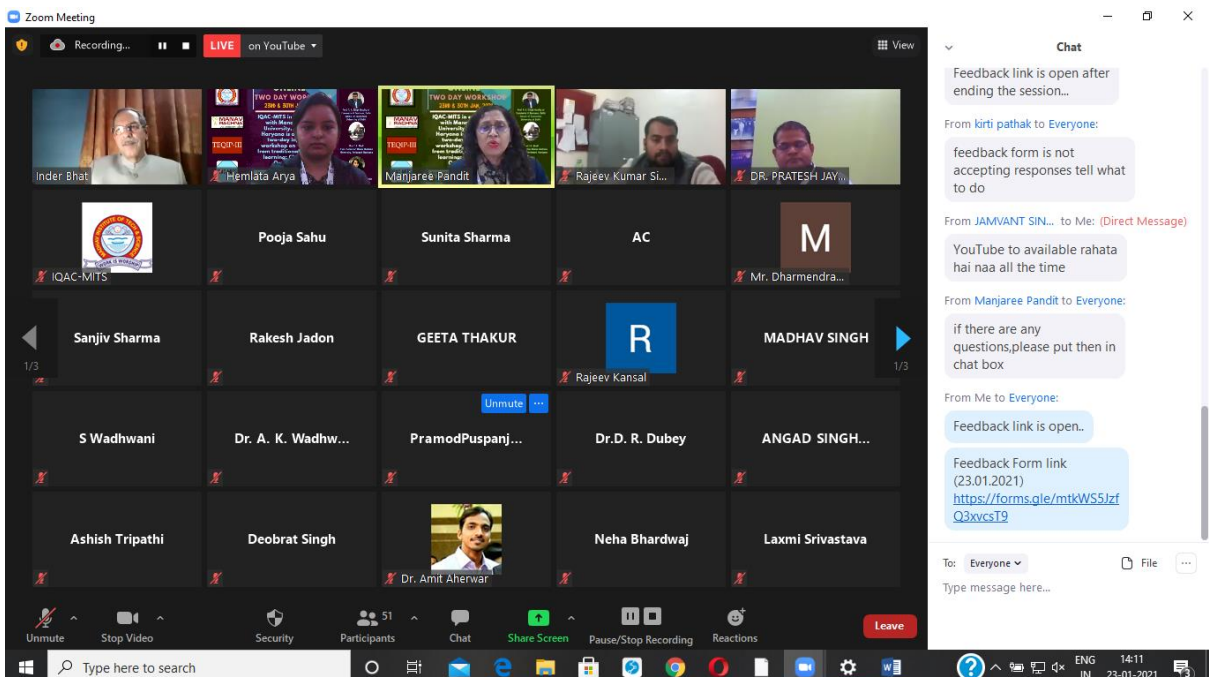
Zoom Meeting

Recording...

LIVE on YouTube

View

TWO DAY WORKSHOP

Inder Bhat

Hemlata Arya

Manjaree Pandit

Rajeev Kumar Si...

DR. PRATESH JAY...

IQAC-MITS

Pooja Sahu

Sunita Sharma

AC

M

Mr. Dharmendra...

Sanjiv Sharma

Rakesh Jadon

GEETA THAKUR

R

Rajeev Kansal

MADHAV SINGH

1/3

1/3

Unmute

S Wadhwani

Dr. A. K. Wadhw...

PramodPuspanj...

Dr.D. R. Dubey

ANGAD SINGH...

Ashish Tripathi

Deobrat Singh

Dr. Amit Aherwar

Neha Bhardwaj

Laxmi Srivastava

Unmute

Stop Video

Security

51

Participants

Chat

Share Screen

Pause/Stop Recording

Reactions

Leave

Chat

Feedback link is open after ending the session...

From kirti pathak to Everyone:

feedback form is not accepting responses tell what to do

From JAMVANT SIN... to Me: (Direct Message)

YouTube to available rahata hai naa all the time

From Manjaree Pandit to Everyone:

if there are any questions,please put then in chat box

From Me to Everyone:

Feedback link is open..

Feedback Form link (23.01.2021) https://forms.gle/mtkWS5JzfQ3xvcsT9

To: Everyone

File

Type message here...

Type here to search

ENG IN

14:11 23-01-2021